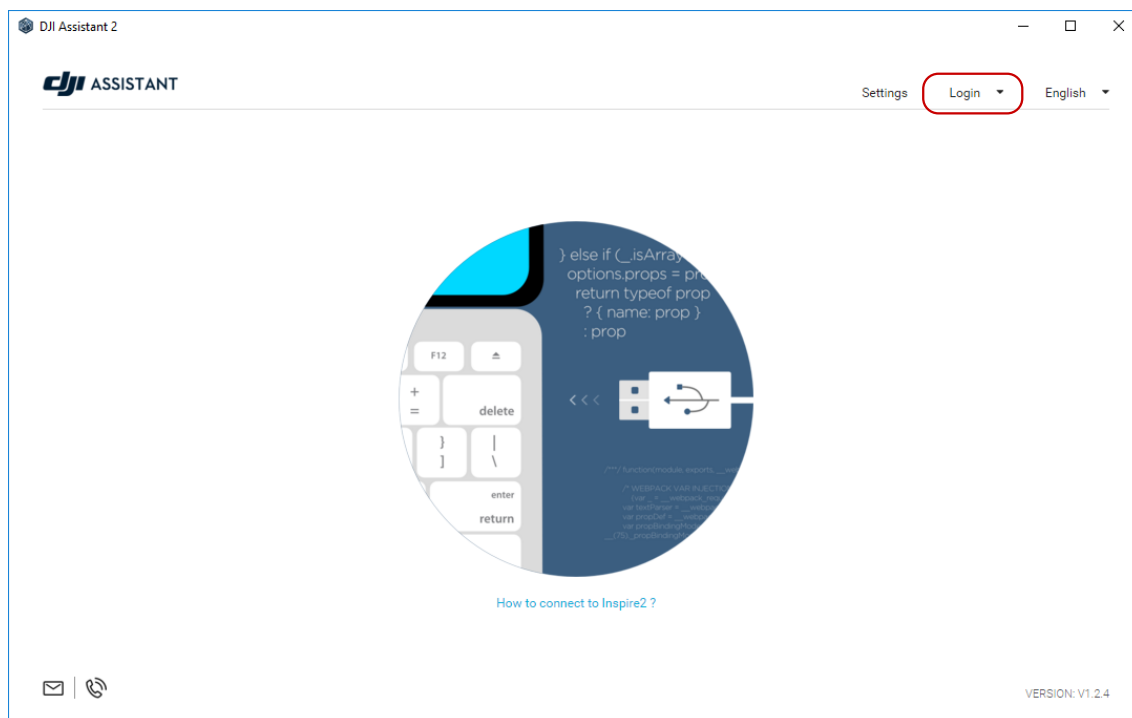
DJI Assistant 2

dji ASSISTANT

Settings Login English

} else if (_isArray
options.props = pro
return typeof prop
? { name: prop }
: prop

F12

+
=
delete

}
]
|
\

enter
return

<<<

/***/ function(module, exports, __web

/* WEBPACK VAR INJECTION
(var _ = __webpack_req
var textParser = __webpa
var propDef = __webpa
var propBindingMod
__(75)._propBindingMod

How to connect to Inspire2 ?

VERSION: V1.2.4